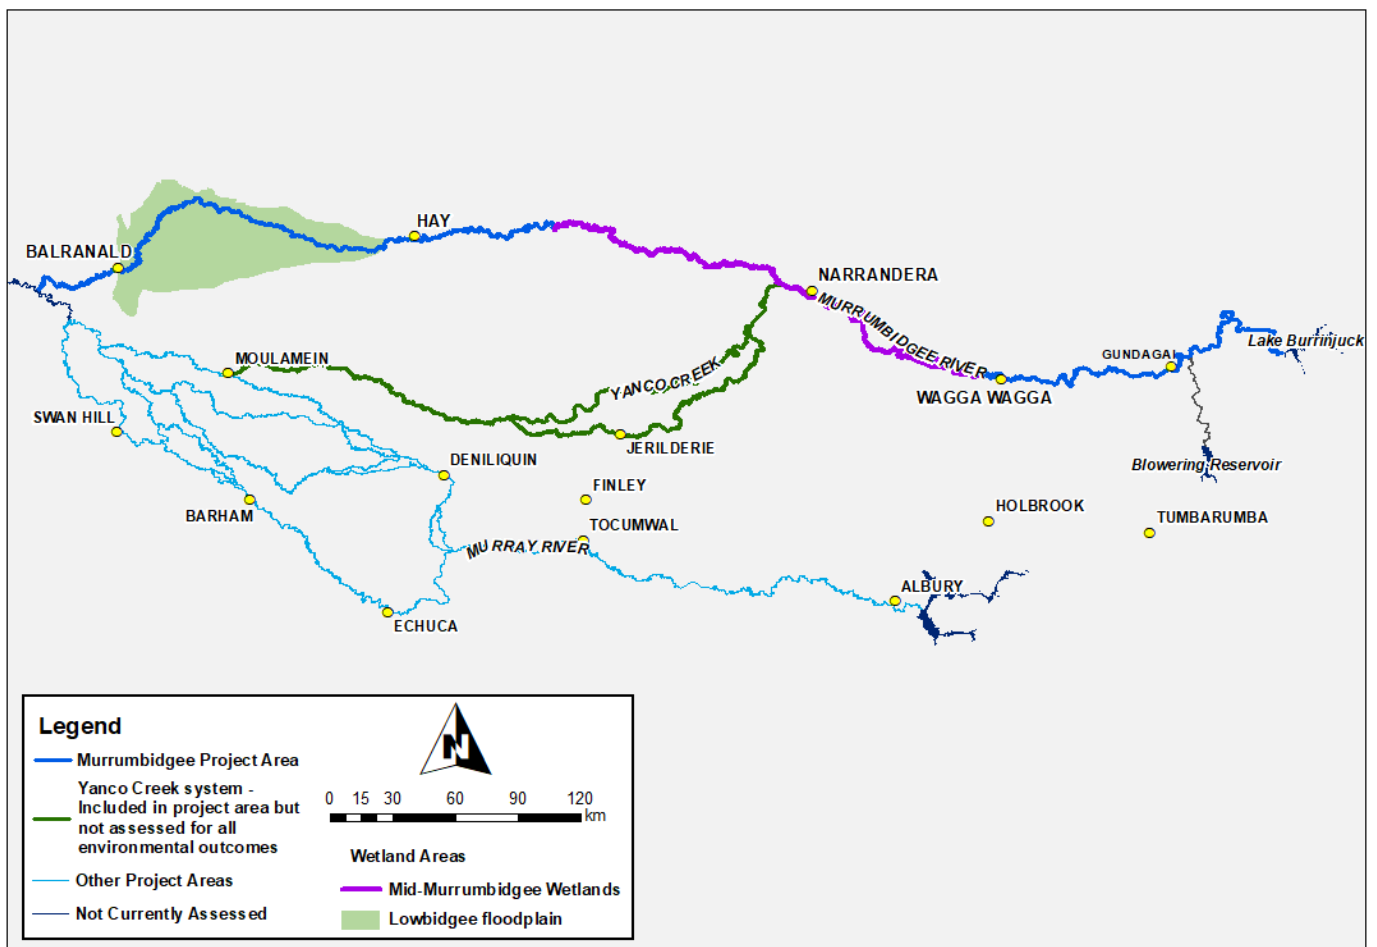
BALRANALD
HAY
NARRANDERA
MURRUMBIDGEE RIVER
Lake Burrinjuck
GUNDAGAI
MOULAMEIN
YANCO CREEK
WAGGA WAGGA
SWAN HILL
JERILDERIE
DENILIQUIN
Blowering Reservoir
FINLEY
BARHAM
HOLBROOK
TOCUMWAL
TUMBARUMBA
MURRAY RIVER
ALBURY
ECHUCA

Legend
Murrumbidgee Project Area
Yanco Creek system - Included in project area but not assessed for all environmental outcomes
Other Project Areas
Not Currently Assessed

N
0 15 30 60 90 120
km

Wetland Areas
Mid-Murrumbidgee Wetlands
Lowbidgee floodplain